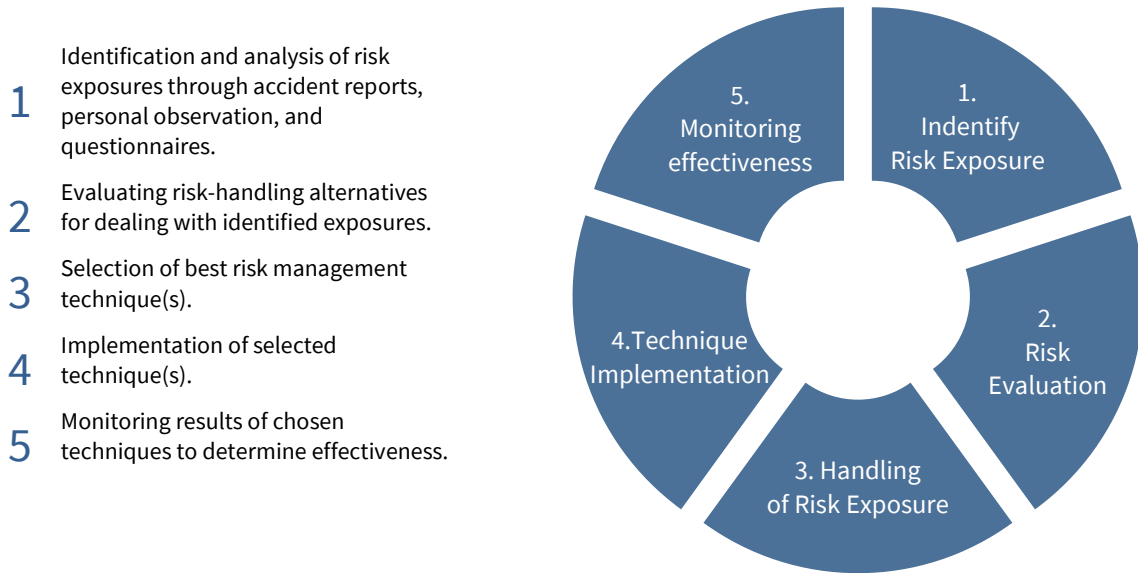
1 Identification and analysis of risk exposures through accident reports, personal observation, and questionnaires.

2 Evaluating risk-handling alternatives for dealing with identified exposures.

3 Selection of best risk management technique(s).

4 Implementation of selected technique(s).

5 Monitoring results of chosen techniques to determine effectiveness.

1. Indentify Risk Exposure

2. Risk Evaluation

3. Handling of Risk Exposure

4.Technique Implementation

5. Monitoring effectiveness